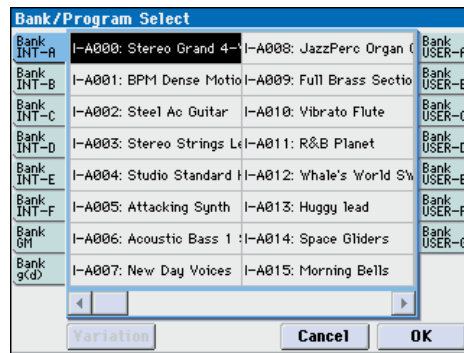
Bank/Program Select

Bank INT-A
Bank INT-B
Bank INT-C
Bank INT-D
Bank INT-E
Bank INT-F
Bank GM
Bank g(d)

I-A000: Stereo Grand 4-
I-A001: BPM Dense Motio
I-A002: Steel Ac Guitar
I-A003: Stereo Strings Le
I-A004: Studio Standard I
I-A005: Attacking Synth
I-A006: Acoustic Bass 1 S
I-A007: New Day Voices

I-A008: JazzPerc Organ (
I-A009: Full Brass Sectio
I-A010: Vibrato Flute
I-A011: R&B Planet
I-A012: Whale's World S'
I-A013: Huggy lead
I-A014: Space Gliders
I-A015: Morning Bells

Bank USER-A
Bank USER-B
Bank USER-C
Bank USER-D
Bank USER-E
Bank USER-F
Bank USER-G

Variation
Cancel
OK